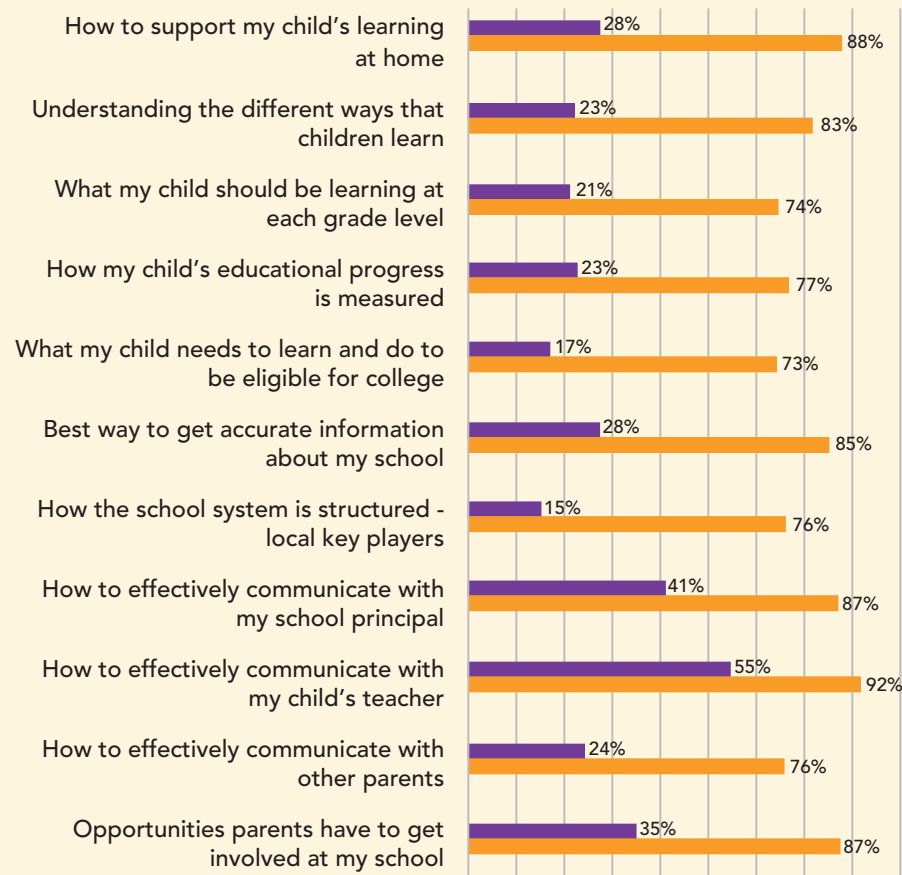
How to support my child's learning at home
28%
88%

Understanding the different ways that children learn
23%
83%

What my child should be learning at each grade level
21%
74%

How my child's educational progress is measured
23%
77%

What my child needs to learn and do to be eligible for college
17%
73%

Best way to get accurate information about my school
28%
85%

How the school system is structured - local key players
15%
76%

How to effectively communicate with my school principal
41%
87%

How to effectively communicate with my child's teacher
55%
92%

How to effectively communicate with other parents
24%
76%

Opportunities parents have to get involved at my school
35%
87%